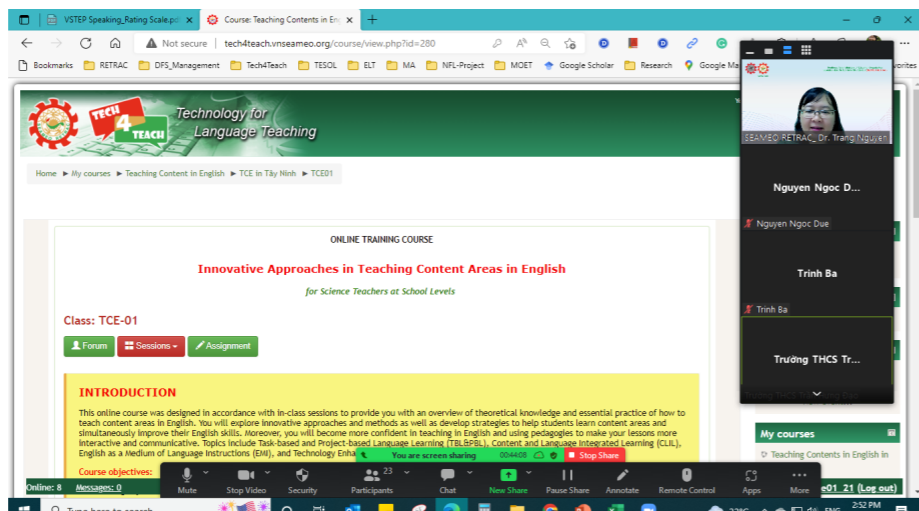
VSTEP Speaking_Rating Scale.pd ×
Course: Teaching Contents in En ×
+

Not secure | tech4teach.vnseameo.org/course/view.php?id=280

Bookmarks RETRAC DFS_Management Tech4Teach TESOL ELT MA NFL-Project MOET Google Scholar Research Google Ma avorites

TECH 4 TEACH
Technology for Language Teaching

Home ► My courses ► Teaching Content in English ► TCE in Tây Ninh ► TCE01

ONLINE TRAINING COURSE

Innovative Approaches in Teaching Content Areas in English

for Science Teachers at School Levels

Class: TCE-01

Forum | Sessions | Assignment

INTRODUCTION

This online course was designed in accordance with in-class sessions to provide you with an overview of theoretical knowledge and essential practice of how to teach content areas in English. You will explore innovative approaches and methods as well as develop strategies to help students learn content areas and simultaneously improve their English skills. Moreover, you will become more confident in teaching in English and using pedagogies to make your lessons more interactive and communicative. Topics include Task-based and Project-based Language Learning (TBL&PBL), Content and Language Integrated Learning (CLIL), English as a Medium of Instruction (EMI), and Technology Enha

Course objectives:

SEAMEO RETRAC_Dr. Trang Nguyen

Nguyen Ngoc D...

Nguyen Ngoc Due

Trinh Ba

Trinh Ba

Trường THCS Tr...

You are screen sharing 00:44:08 Stop Share

Mute | Stop Video | Security | Participants 23 | Chat | New Share | Pause Share | Annotate | Remote Control | Apps | More

My courses

Teaching Contents in English in

Online: 8 Messages: 0

e01_21 (Log out)

Type here to search

2:52 PM